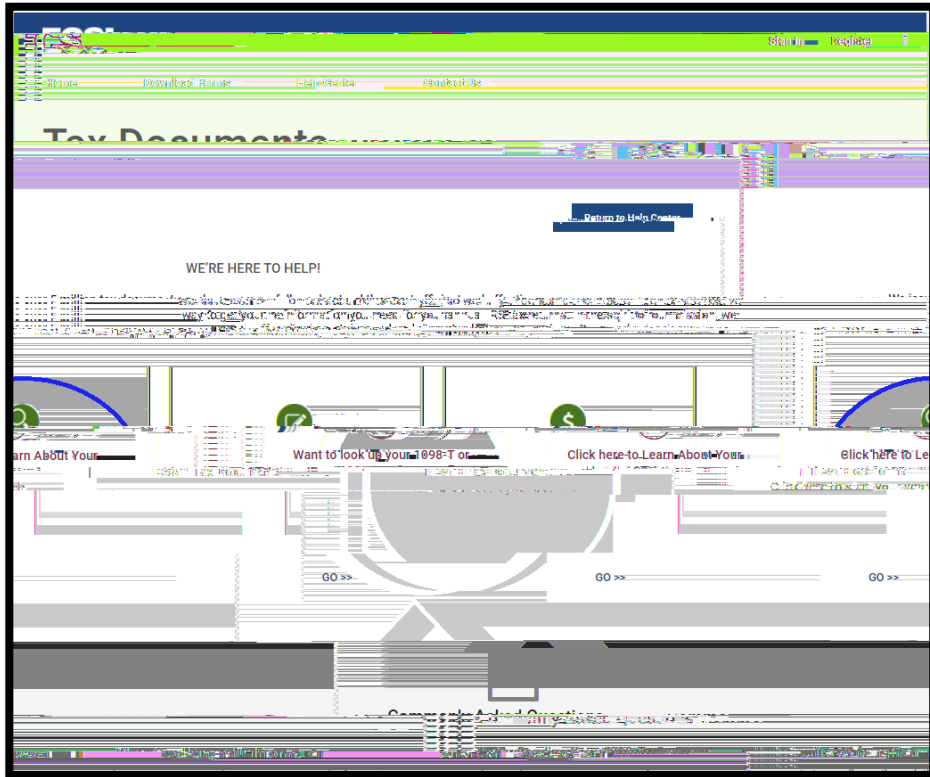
Sign In Register

Home Download Forms Help Center Contact Us

Tax Documents

Return to Help Center

WE'RE HERE TO HELP!

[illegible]

arn About Your

Want to look up your 1098-T or

Click here to Learn About Your

Click here to Le

GO >>

GO >>

GO >>

Commonly Asked Questions